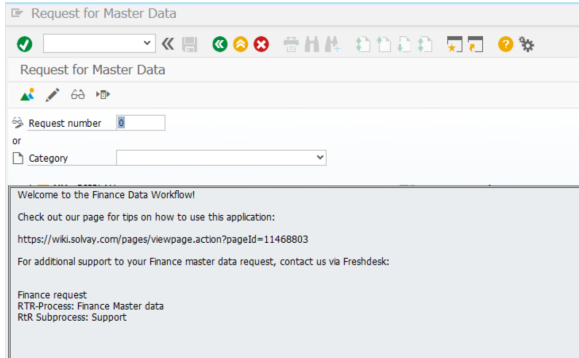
Request for Master Data

Request for Master Data

Request number 0
or
Category

Welcome to the Finance Data Workflow!

Check out our page for tips on how to use this application:

https://wiki.solvay.com/pages/viewpage.action?pageId=11468803

For additional support to your Finance master data request, contact us via Freshdesk:

Finance request
RTR-Process: Finance Master data
RtR Subprocess: Support